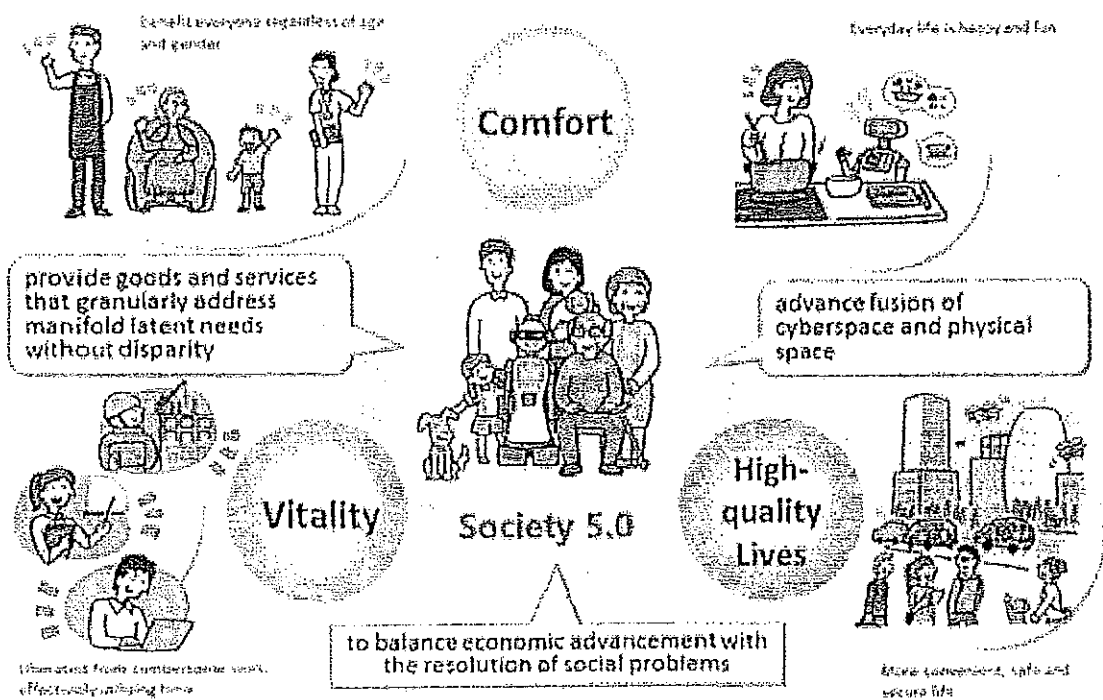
Benefit everyone regardless of age and gender

Comfort

Everyday life is happy and fun

provide goods and services that granularly address manifold latent needs without disparity

advance fusion of cyberspace and physical space

Vitality

Society 5.0

High-quality Lives

Liberated from cumbersome work, effectively utilizing time

to balance economic advancement with the resolution of social problems

More convenient, safe and secure life